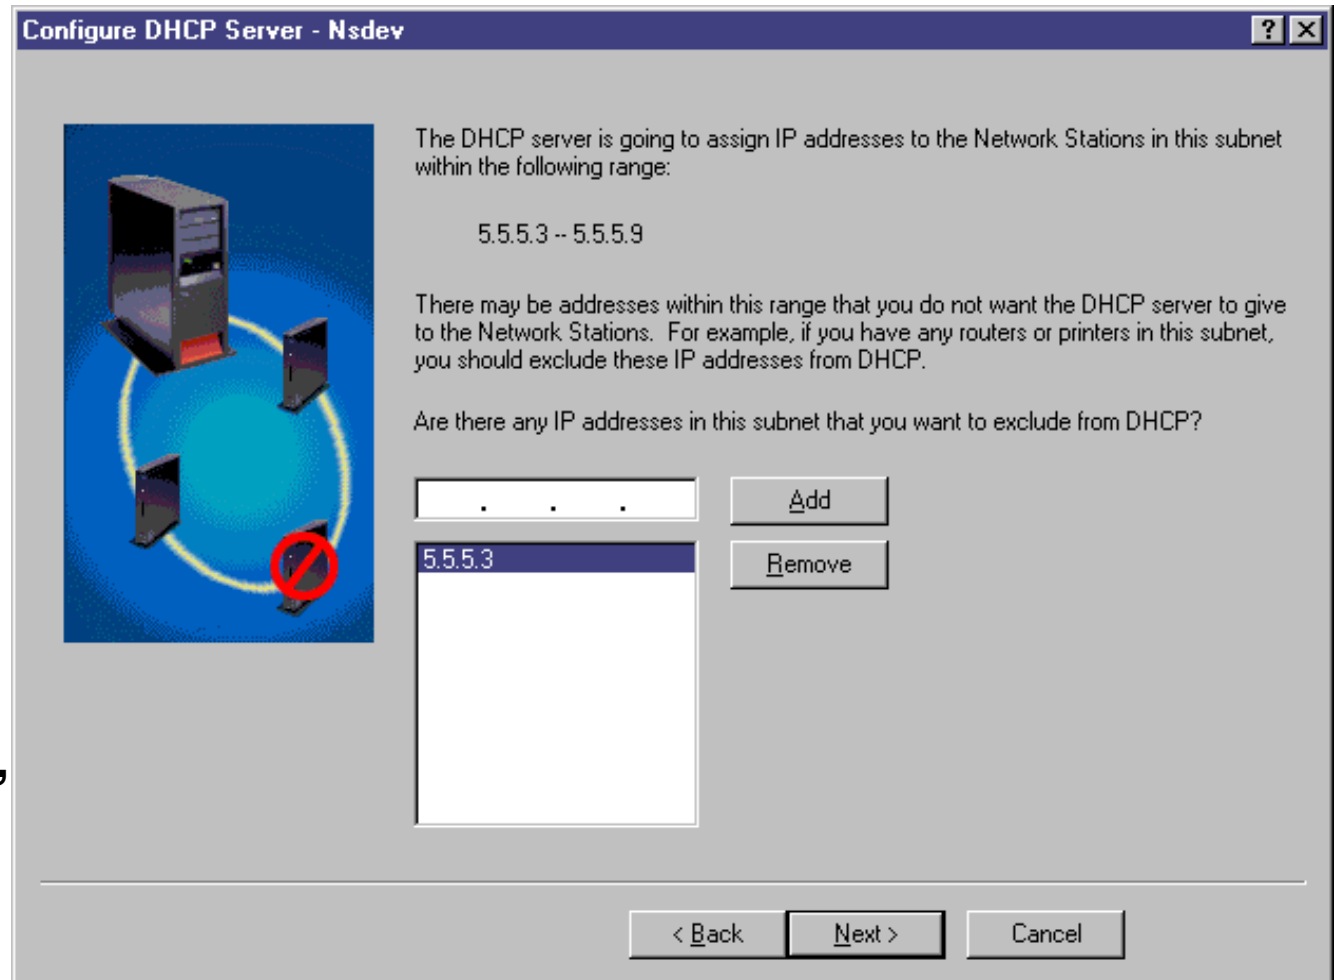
Configure DHCP Server - Nsdev

?

The DHCP server is going to assign IP addresses to the Network Stations in this subnet within the following range:

5.5.5.3 -- 5.5.5.9

There may be addresses within this range that you do not want the DHCP server to give to the Network Stations. For example, if you have any routers or printers in this subnet, you should exclude these IP addresses from DHCP.

Are there any IP addresses in this subnet that you want to exclude from DHCP?

. . .

Add

5.5.5.3

Remove

< Back

Next >

Cancel